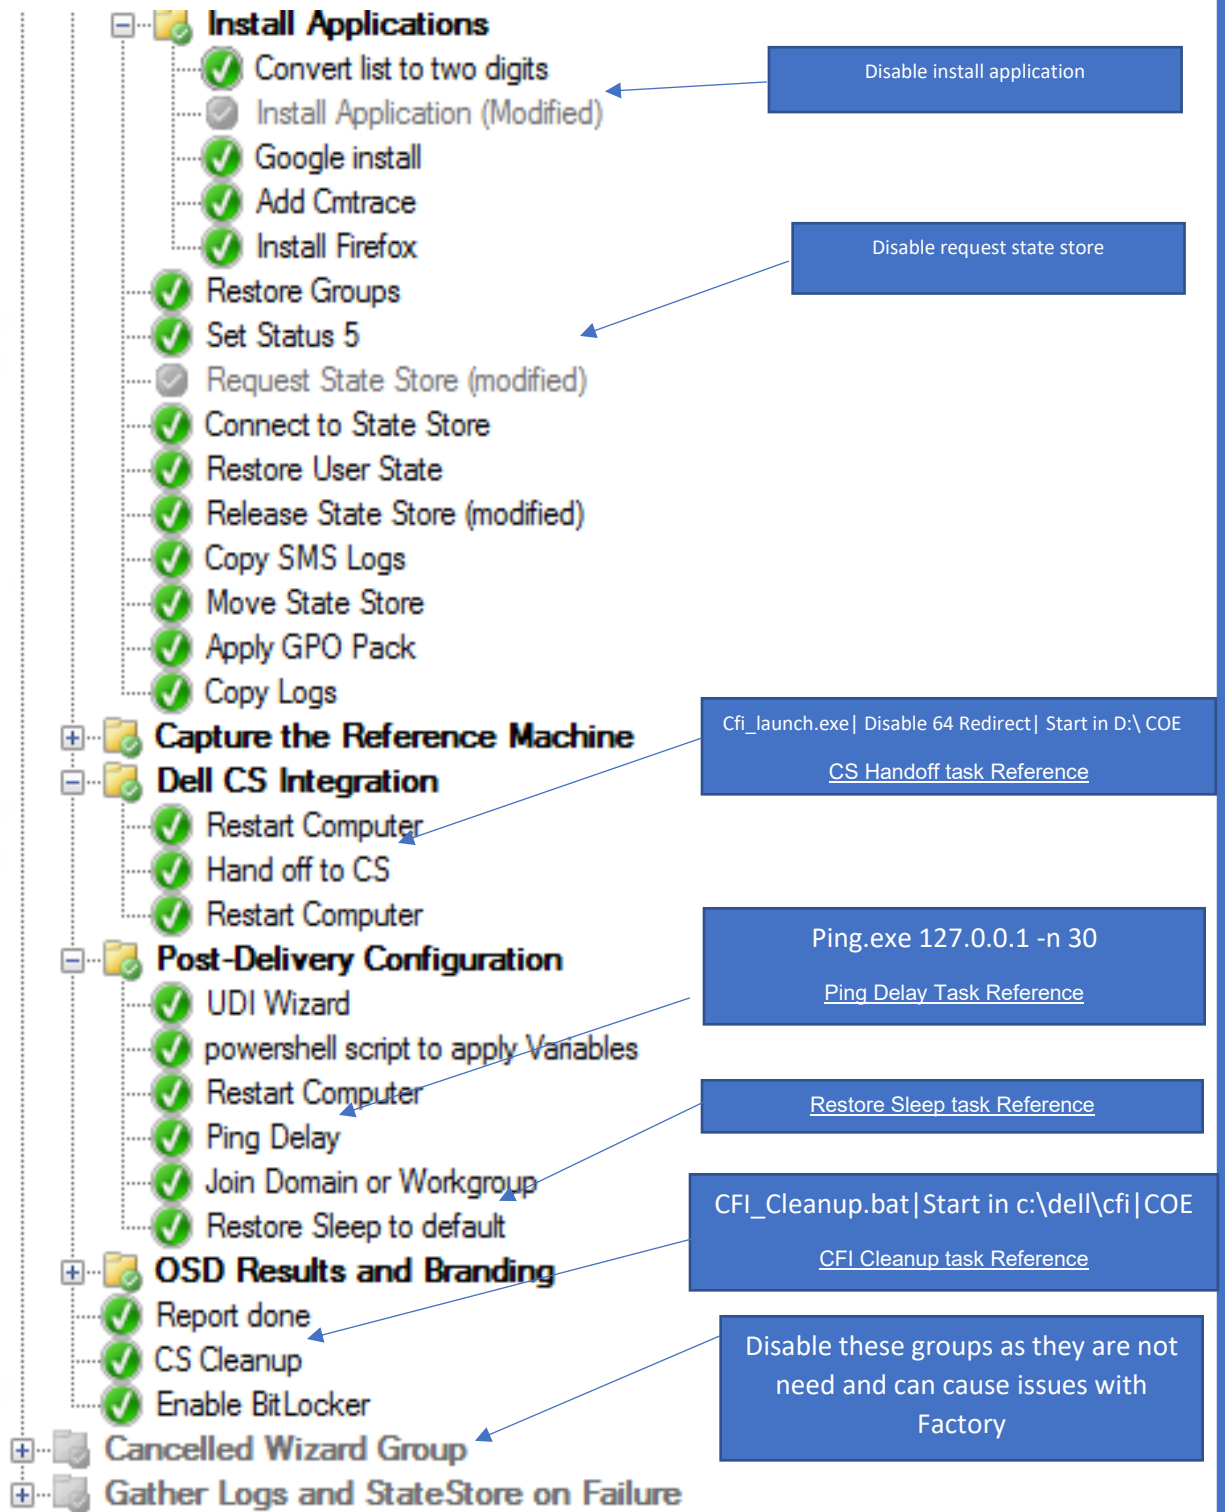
Install Applications
Convert list to two digits
Install Application (Modified)
Google install
Add Cmtrace
Install Firefox
Restore Groups
Set Status 5
Request State Store (modified)
Connect to State Store
Restore User State
Release State Store (modified)
Copy SMS Logs
Move State Store
Apply GPO Pack
Copy Logs
Capture the Reference Machine
Dell CS Integration
Restart Computer
Hand off to CS
Restart Computer
Post-Delivery Configuration
UDI Wizard
powershell script to apply Variables
Restart Computer
Ping Delay
Join Domain or Workgroup
Restore Sleep to default
OSD Results and Branding
Report done
CS Cleanup
Enable BitLocker
Cancelled Wizard Group
Gather Logs and StateStore on Failure

Disable install application

Disable request state store

Cfi_launch.exe| Disable 64 Redirect| Start in D:\ COE

CS Handoff task Reference

Ping.exe 127.0.0.1 -n 30

Ping Delay Task Reference

Restore Sleep task Reference

CFI_Cleanup.bat|Start in c:\dell\cfi|COE

CFI Cleanup task Reference

Disable these groups as they are not need and can cause issues with Factory